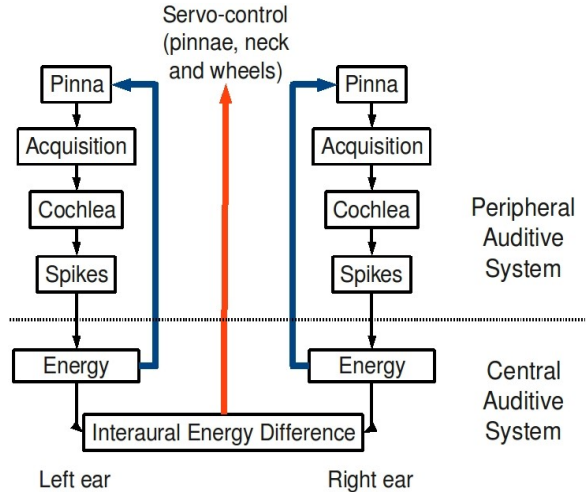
Servo-control (pinnae, neck and wheels)

Pinna
Acquisition
Cochlea
Spikes
Energy

Pinna
Acquisition
Cochlea
Spikes
Energy

Peripheral Auditive System

Central Auditive System

Interaural Energy Difference

Left ear

Right ear